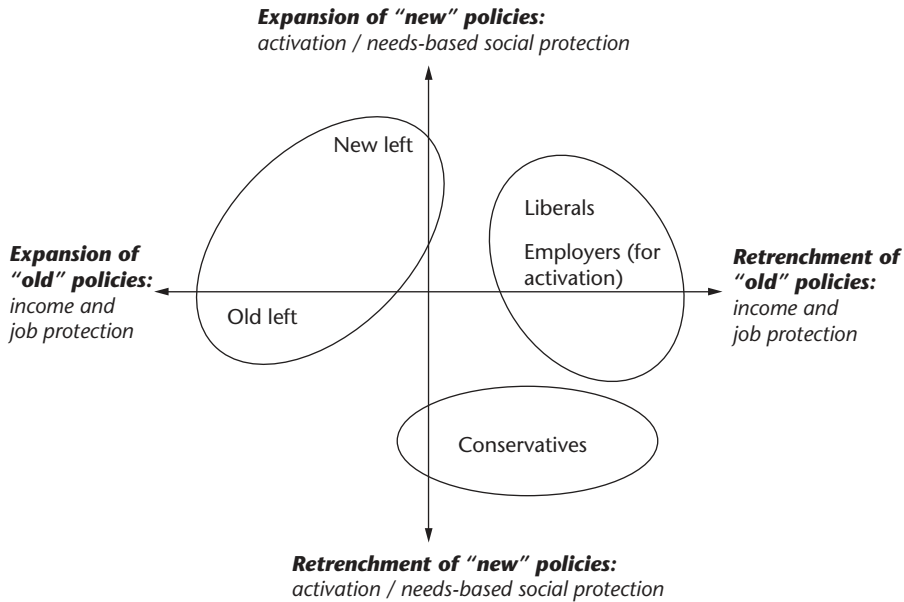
**Expansion of "new" policies:**
*activation / needs-based social protection*

New left

Liberals

Employers (for activation)

**Expansion of "old" policies:**
*income and job protection*

Old left

**Retrenchment of "old" policies:**
*income and job protection*

Conservatives

**Retrenchment of "new" policies:**
*activation / needs-based social protection*